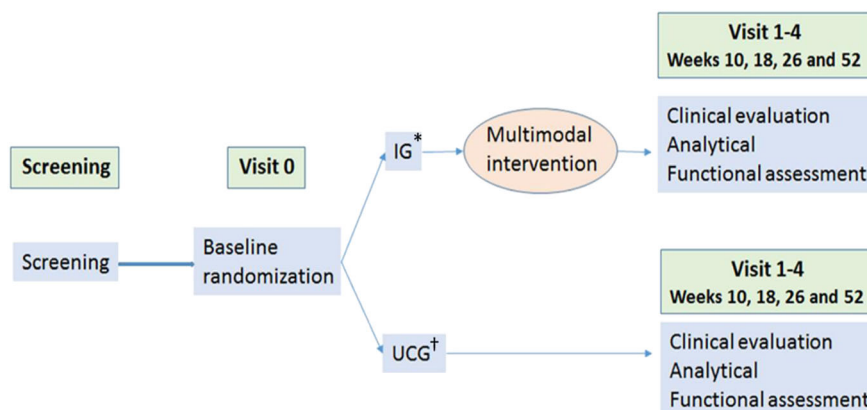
Visit 1-4
Weeks 10, 18, 26 and 52

Screening

Visit 0

IG*

Multimodal intervention

Clinical evaluation
Analytical
Functional assessment

Screening

Baseline randomization

Visit 1-4
Weeks 10, 18, 26 and 52

UCG†

Clinical evaluation
Analytical
Functional assessment